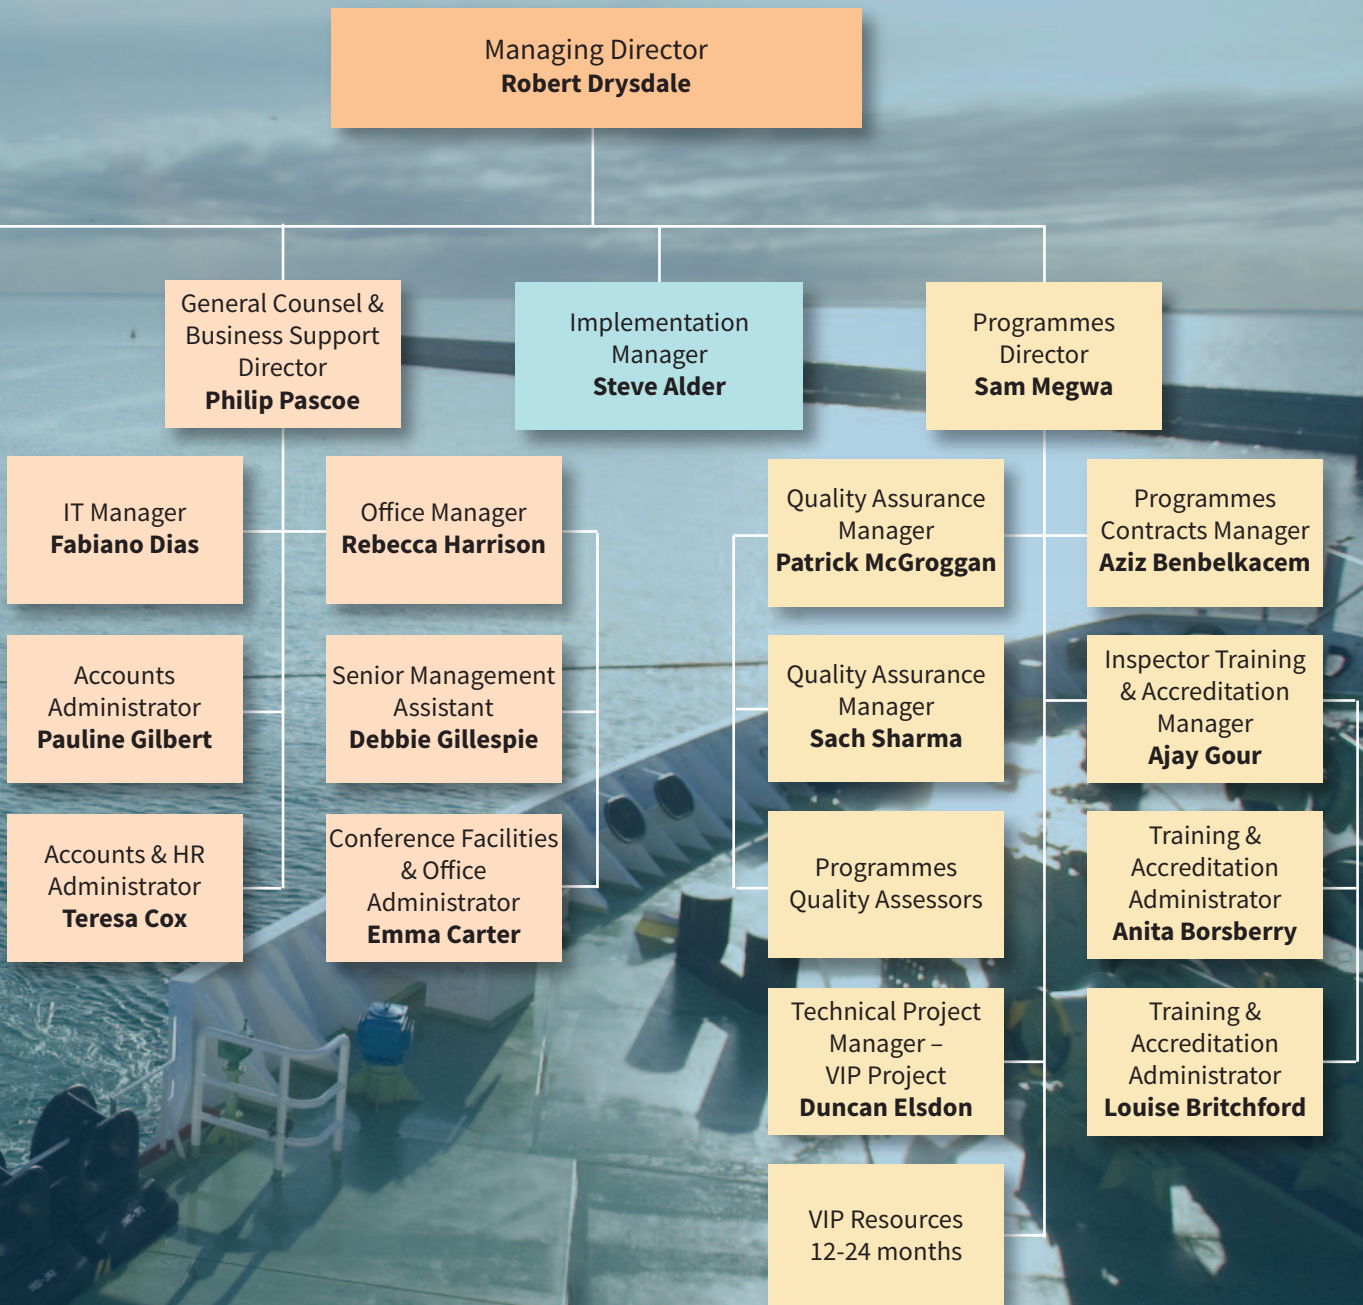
Managing Director
Robert Drysdale

General Counsel & Business Support Director
Philip Pascoe

Implementation Manager
Steve Alder

Programmes Director
Sam Megwa

IT Manager
Fabiano Dias

Office Manager
Rebecca Harrison

Accounts Administrator
Pauline Gilbert

Senior Management Assistant
Debbie Gillespie

Accounts & HR Administrator
Teresa Cox

Conference Facilities & Office Administrator
Emma Carter

Quality Assurance Manager
Patrick McGroggan

Programmes Contracts Manager
Aziz Benbelkacem

Quality Assurance Manager
Sach Sharma

Inspector Training & Accreditation Manager
Ajay Gour

Programmes Quality Assessors

Training & Accreditation Administrator
Anita Borsberry

Technical Project Manager – VIP Project
Duncan Elsdon

Training & Accreditation Administrator
Louise Britchford

VIP Resources 12-24 months